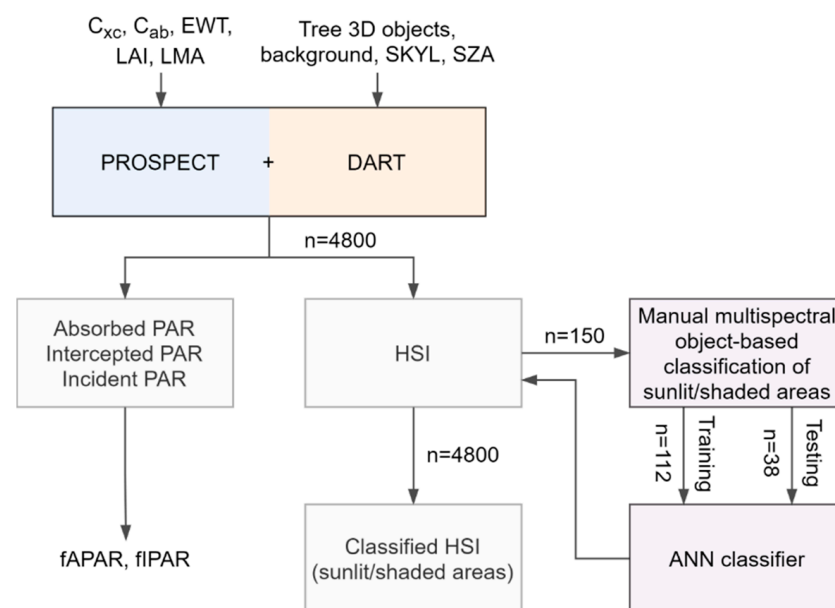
$C_{xc}$, $C_{ab}$, EWT, LAI, LMA

Tree 3D objects, background, SKYL, SZA

PROSPECT + DART

n=4800

Absorbed PAR
Intercepted PAR
Incident PAR

HSI

n=150

Manual multispectral object-based classification of sunlit/shaded areas

n=112 Training

n=38 Testing

n=4800

fAPAR, fIPAR

Classified HSI (sunlit/shaded areas)

ANN classifier